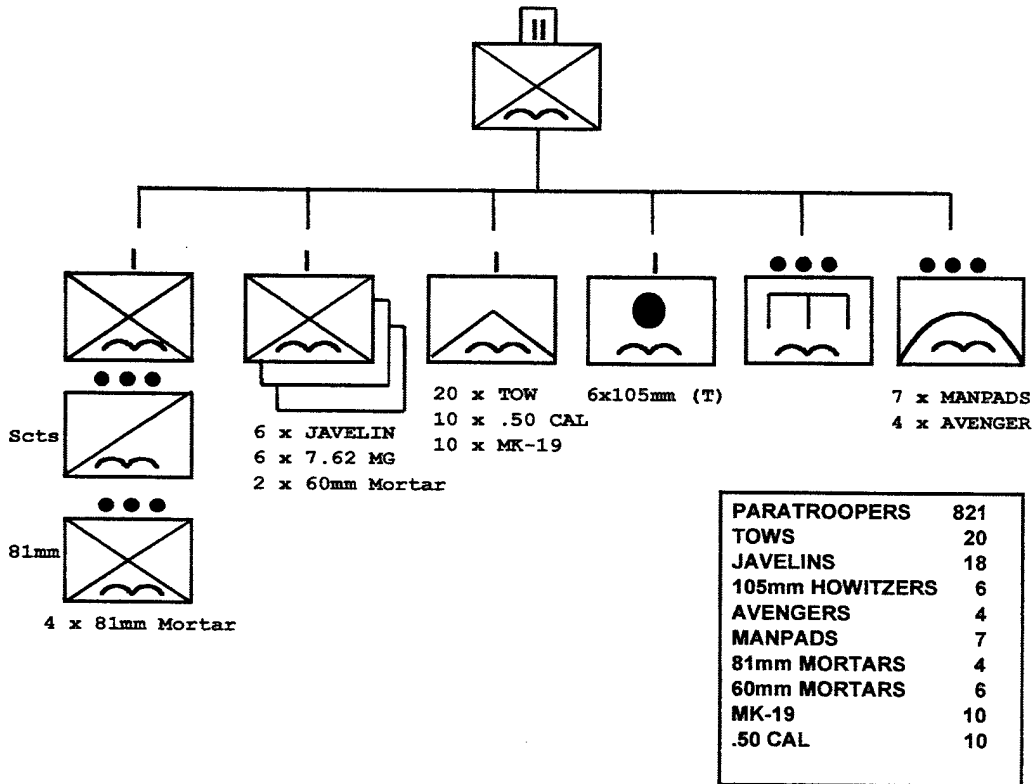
II

I

I

I

I

●●●

●●●

●●●

Scts

●●●

81mm

4 x 81mm Mortar

6 x JAVELIN
6 x 7.62 MG
2 x 60mm Mortar

20 x TOW
10 x .50 CAL
10 x MK-19

6x105mm (T)

7 x MANPADS
4 x AVENGER

| | |
|---|---|
| PARATROOPERS | 821 |
| TOWS | 20 |
| JAVELINS | 18 |
| 105mm HOWITZERS | 6 |
| AVENGERS | 4 |
| MANPADS | 7 |
| 81mm MORTARS | 4 |
| 60mm MORTARS | 6 |
| MK-19 | 10 |
| .50 CAL | 10 |